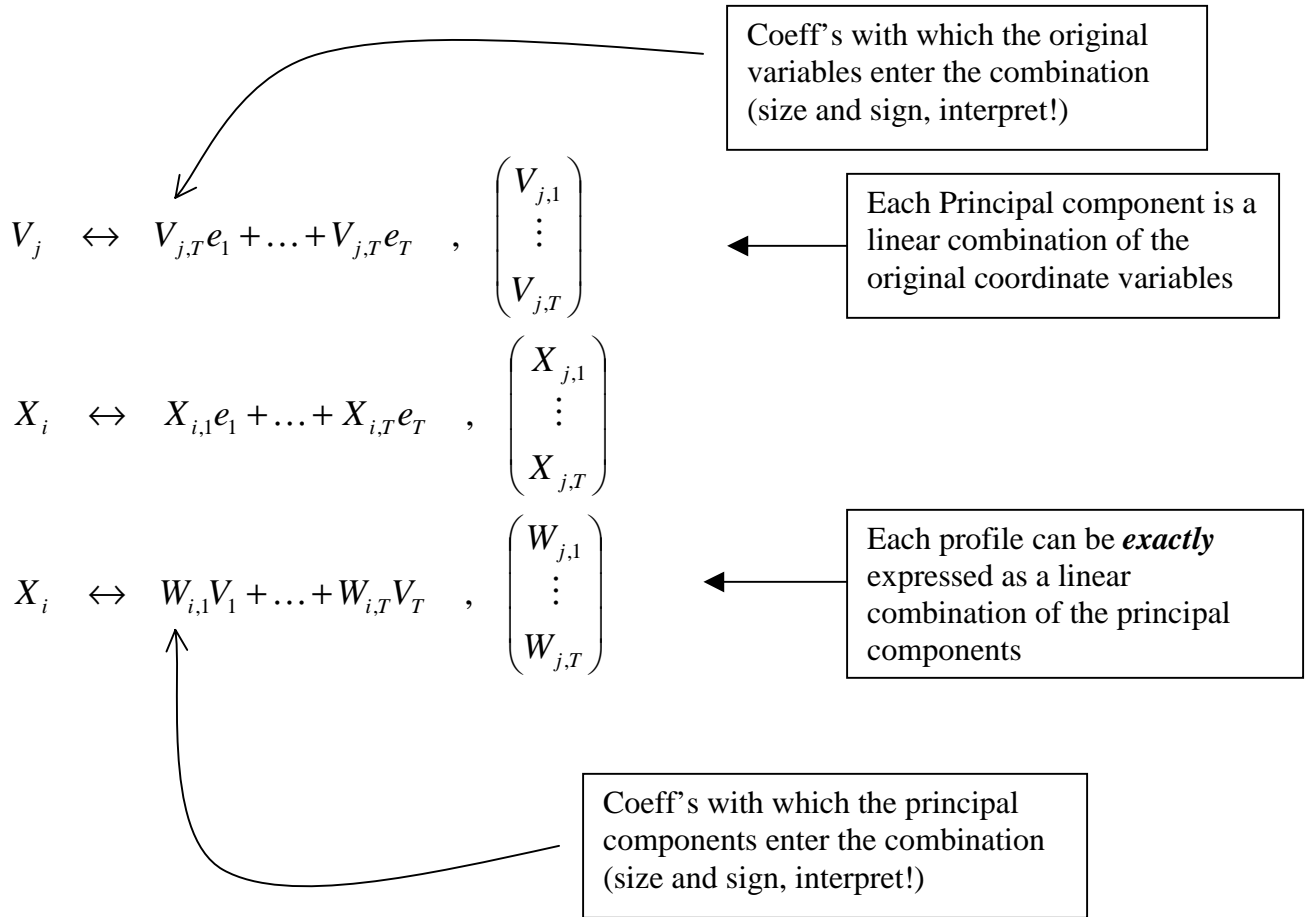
Coeff's with which the original variables enter the combination (size and sign, interpret!)

$V_j \quad \leftrightarrow \quad V_{j,T}e_1 + \ldots + V_{j,T}e_T \quad , \quad \begin{pmatrix} V_{j,1} \\ \vdots \\ V_{j,T} \end{pmatrix}$

Each Principal component is a linear combination of the original coordinate variables

$X_i \quad \leftrightarrow \quad X_{i,1}e_1 + \ldots + X_{i,T}e_T \quad , \quad \begin{pmatrix} X_{j,1} \\ \vdots \\ X_{j,T} \end{pmatrix}$

$X_i \quad \leftrightarrow \quad W_{i,1}V_1 + \ldots + W_{i,T}V_T \quad , \quad \begin{pmatrix} W_{j,1} \\ \vdots \\ W_{j,T} \end{pmatrix}$

Each profile can be ***exactly*** expressed as a linear combination of the principal components

Coeff's with which the principal components enter the combination (size and sign, interpret!)